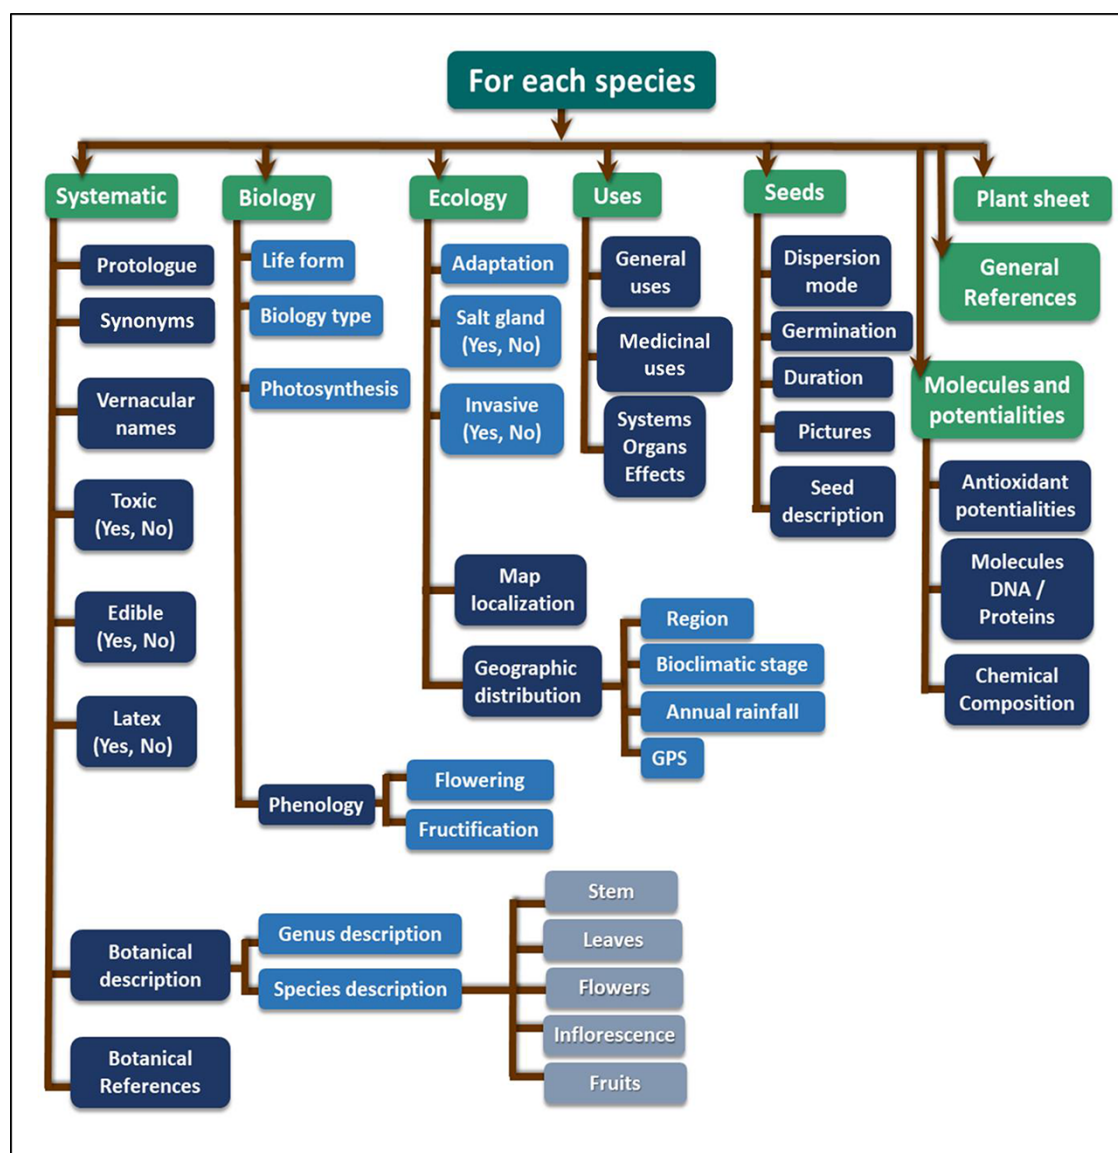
For each species

Systematic
Protologue
Synonyms
Vernacular names
Toxic (Yes, No)
Edible (Yes, No)
Latex (Yes, No)
Botanical description
Genus description
Species description
Stem
Leaves
Flowers
Inflorescence
Fruits
Botanical References

Biology
Life form
Biology type
Photosynthesis
Phenology
Flowering
Fructification

Ecology
Adaptation
Salt gland (Yes, No)
Invasive (Yes, No)
Map localization
Geographic distribution
Region
Bioclimatic stage
Annual rainfall
GPS

Uses
General uses
Medicinal uses
Systems Organs Effects

Seeds
Dispersion mode
Germination
Duration
Pictures
Seed description

Plant sheet
General References
Molecules and potentialities
Antioxidant potentialities
Molecules DNA / Proteins
Chemical Composition